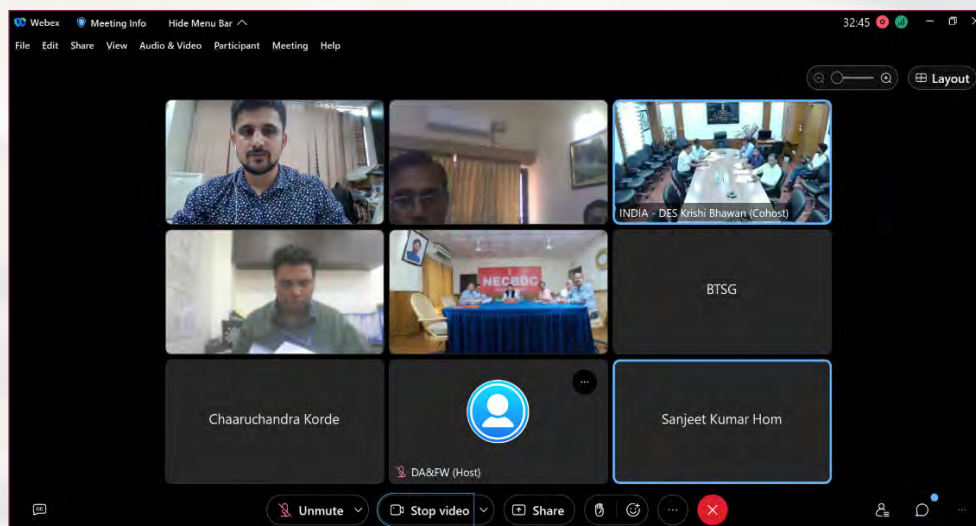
Webex Meeting Info Hide Menu Bar

32:45

File Edit Share View Audio & Video Participant Meeting Help

Layout

INDIA - DES Krishi Bhawan (Cohost)

NECBDC

BTSG

Chaaruchandra Korde

DA&FW (Host)

Sanjeet Kumar Hom

Unmute

Stop video

Share